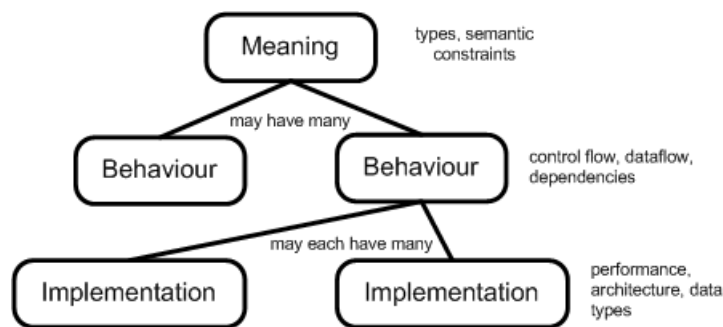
Meaning

types, semantic constraints

may have many

Behaviour

Behaviour

control flow, dataflow, dependencies

may each have many

Implementation

Implementation

performance, architecture, data types